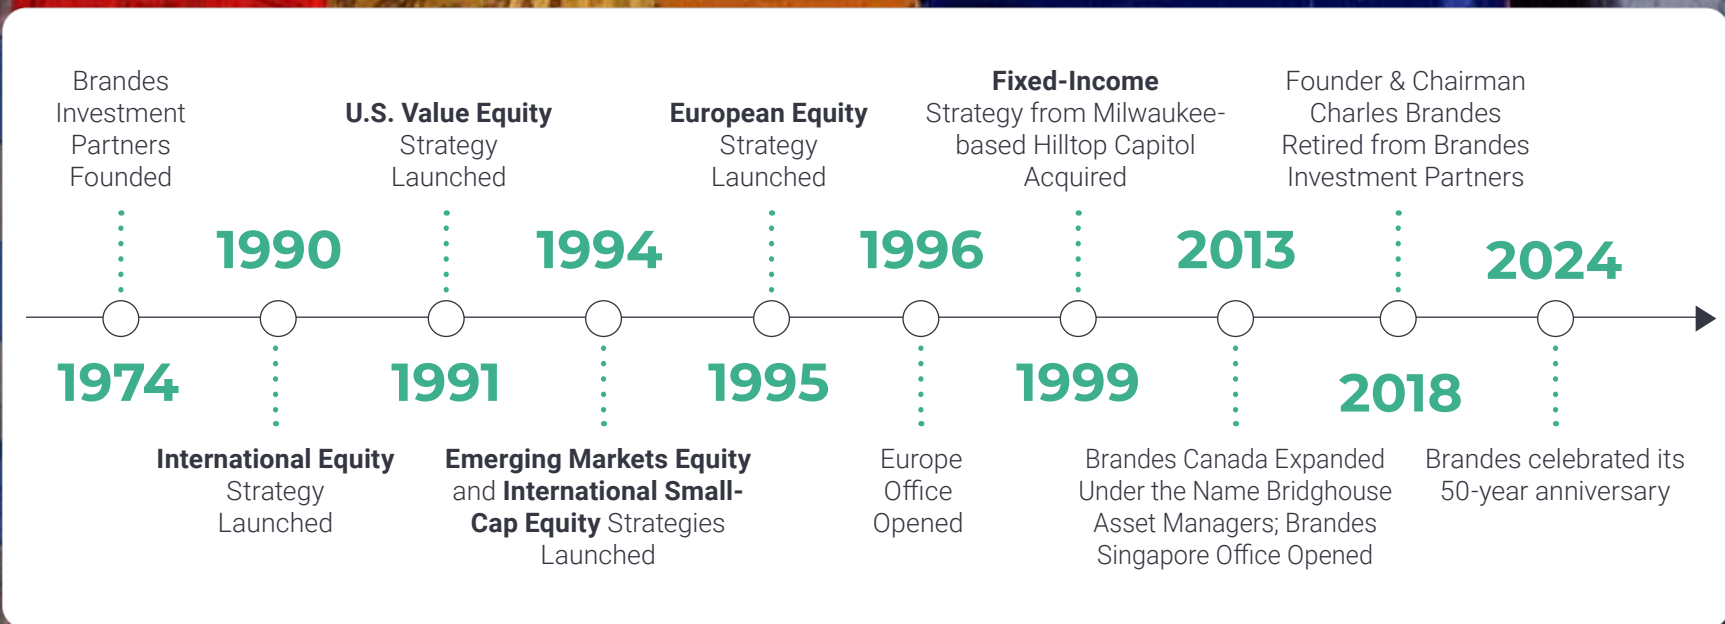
1974
Brandes Investment Partners Founded

1990
International Equity Strategy Launched

1991
U.S. Value Equity Strategy Launched

1994
Emerging Markets Equity and International Small-Cap Equity Strategies Launched

1995
European Equity Strategy Launched

1996
Europe Office Opened

1999
Fixed-Income Strategy from Milwaukee-based Hilltop Capitol Acquired

2013
Brandes Canada Expanded Under the Name Bridghouse Asset Managers; Brandes Singapore Office Opened

2018
Founder & Chairman Charles Brandes Retired from Brandes Investment Partners

2024
Brandes celebrated its 50-year anniversary